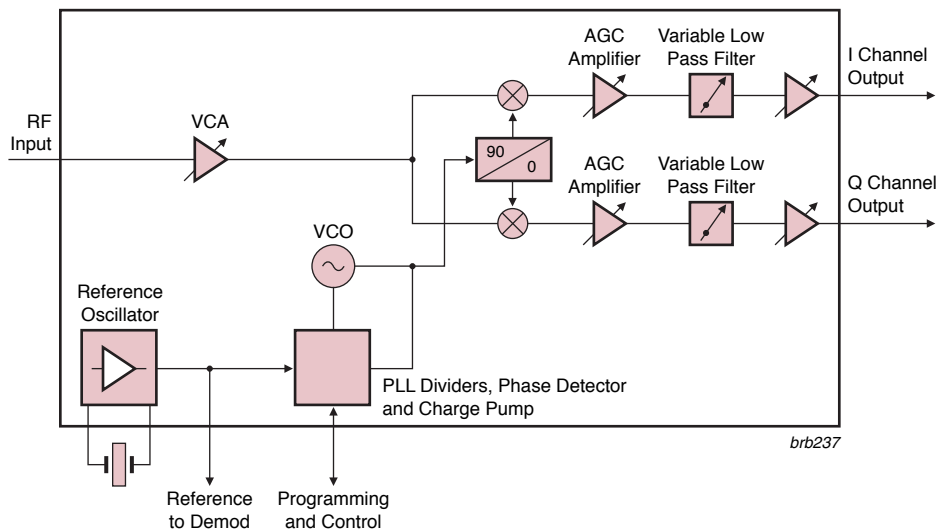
RF Input

VCA

AGC Amplifier

Variable Low Pass Filter

I Channel Output

90

0

AGC Amplifier

Variable Low Pass Filter

Q Channel Output

VCO

Reference Oscillator

PLL Dividers, Phase Detector and Charge Pump

brb237

Reference to Demod

Programming and Control